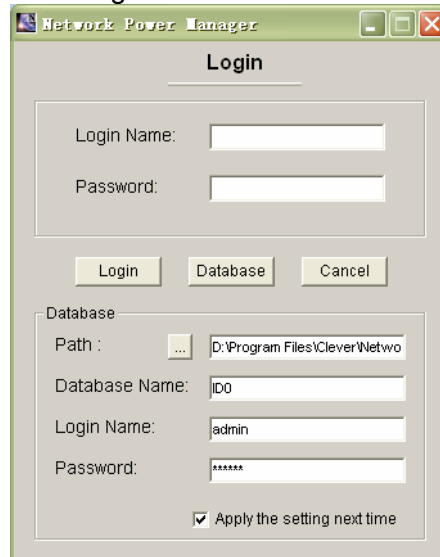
Network Power Manager

Login

Login Name:

Password:

Login Database Cancel

Database

Path : ... D:\Program Files\Clever\Netwo

Database Name: ID0

Login Name: admin

Password: ******

Apply the setting next time